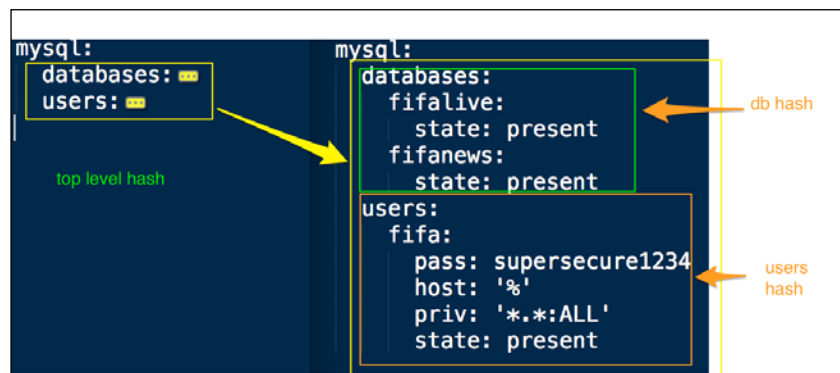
mysql:
  databases: ···
  users: ···

top level hash

mysql:
  databases:
    fifalive:
      state: present
    fifanews:
      state: present
  users:
    fifa:
      pass: supersecure1234
      host: '%'
      priv: '*.*:ALL'
      state: present

db hash

users hash